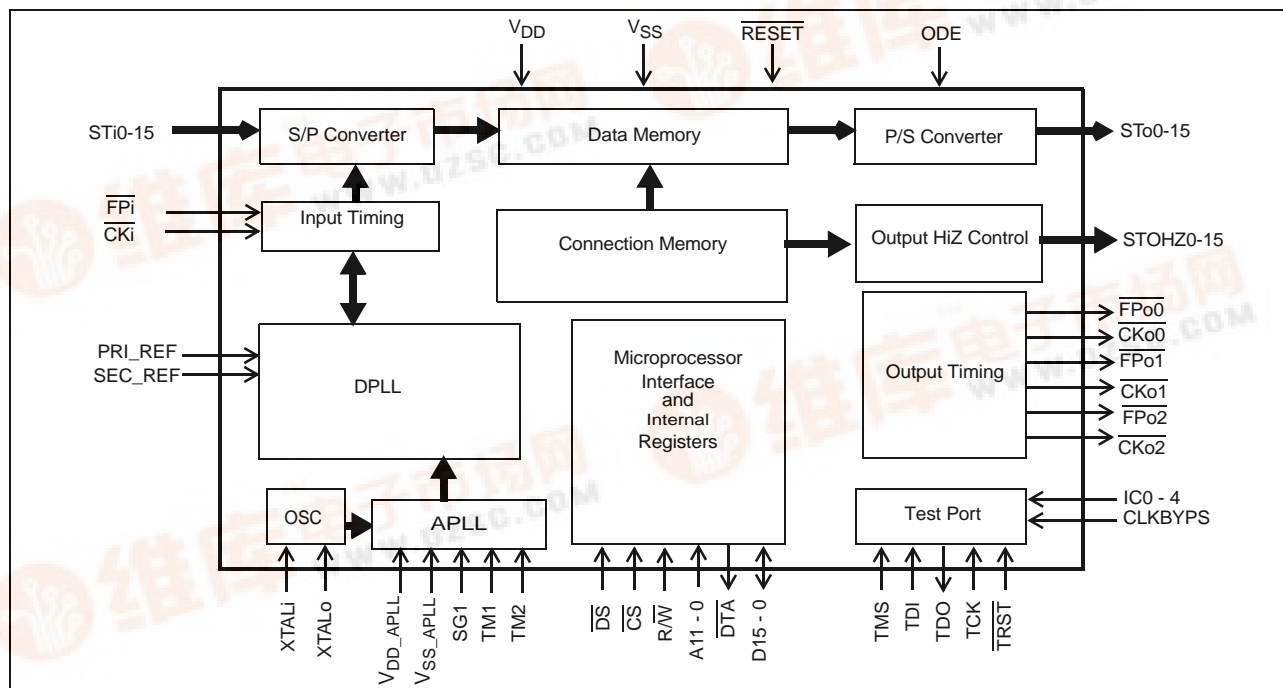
$V_{DD}$
$V_{SS}$
$\overline{RESET}$
ODE

STi0-15
S/P Converter
Data Memory
P/S Converter
STo0-15

$\overline{FPi}$
$\overline{CKi}$
Input Timing
Connection Memory
Output HiZ Control
STOHZ0-15

PRI_REF
SEC_REF
DPLL
Microprocessor Interface and Internal Registers
Output Timing
$\overline{FPo0}$
$\overline{CKo0}$
$\overline{FPo1}$
$\overline{CKo1}$
$\overline{FPo2}$
$\overline{CKo2}$

OSC
APLL
Test Port
IC0 - 4
CLKBYPS

XTALi
XTALo
$V_{DD\_APLL}$
$V_{SS\_APLL}$
SG1
TM1
TM2
$\overline{DS}$
$\overline{CS}$
R/$\overline{W}$
A11 - 0
$\overline{DTA}$
D15 - 0
TMS
TDI
TDO
TCK
$\overline{TRST}$